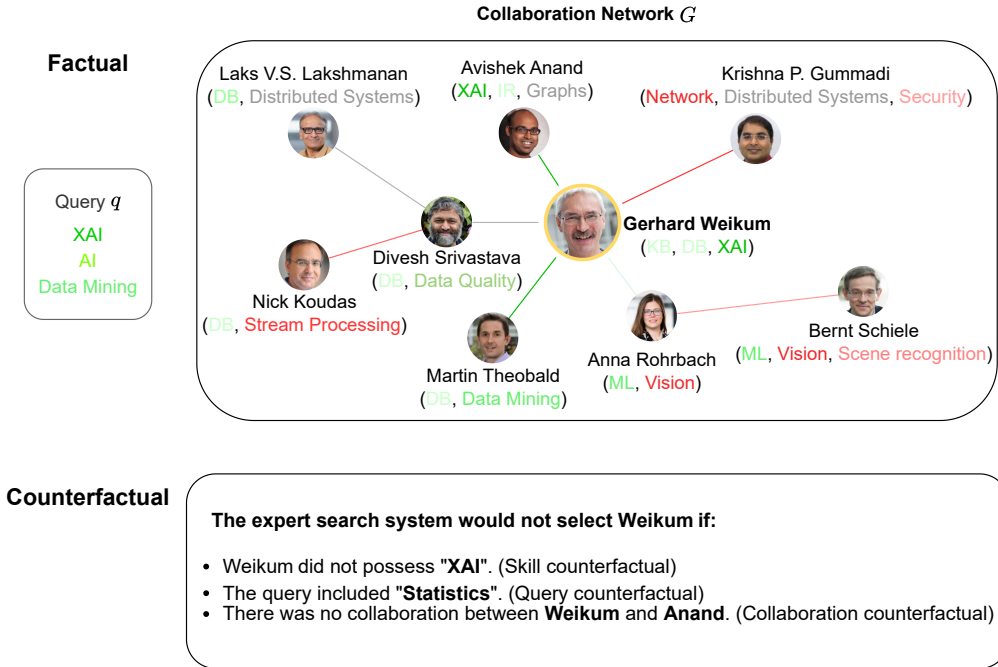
Collaboration Network $G$

Factual

Query $q$
XAI
AI
Data Mining

Laks V.S. Lakshmanan
(DB, Distributed Systems)

Avishek Anand
(XAI, IR, Graphs)

Krishna P. Gummadi
(Network, Distributed Systems, Security)

Gerhard Weikum
(KB, DB, XAI)

Divesh Srivastava
(DB, Data Quality)

Nick Koudas
(DB, Stream Processing)

Martin Theobald
(DB, Data Mining)

Anna Rohrbach
(ML, Vision)

Bernt Schiele
(ML, Vision, Scene recognition)

Counterfactual

The expert search system would not select Weikum if:

- Weikum did not possess "XAI". (Skill counterfactual)
- The query included "Statistics". (Query counterfactual)
- There was no collaboration between Weikum and Anand. (Collaboration counterfactual)